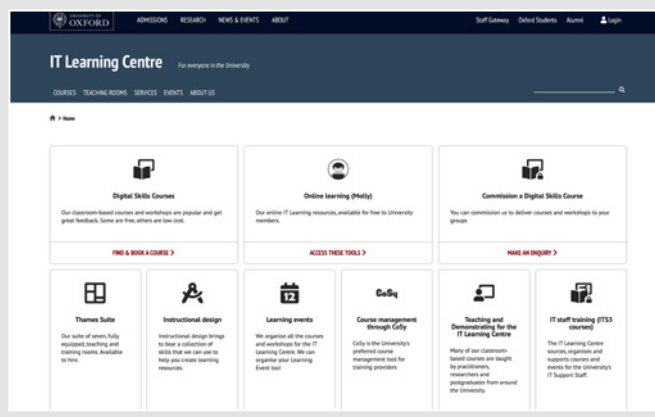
UNIVERSITY OF OXFORD ADMISSIONS RESEARCH NEWS & EVENTS ABOUT Staff Gateway Oxford Students Alumni Login

IT Learning Centre For everyone in the University

COURSES TEACHING ROOMS SERVICES EVENTS ABOUT US

> Home

Digital Skills Courses

Our classroom-based courses and workshops are popular and get great feedback. Some are free, others are low cost.

FIND & BOOK A COURSE >

Online learning (Molly)

Our online IT Learning resources, available for free to University members.

ACCESS THESE TOOLS >

Commission a Digital Skills Course

You can commission us to deliver courses and workshops to your groups

MAKE AN ENQUIRY >

Thames Suite

Our suite of seven, fully equipped, teaching and training rooms. Available to hire.

Instructional design

Instructional design brings to bear a collection of skills that we can use to help you create learning resources.

12

Learning events

We organise all the courses and workshops for the IT Learning Centre. We can organise your Learning Event too!

CoSy

Course management through CoSy

CoSy is the University's preferred course management tool for training providers

Teaching and Demonstrating for the IT Learning Centre

Many of our classroom-based courses are taught by practitioners, researchers and postgraduates from around the University.

IT staff training (ITS3 courses)

The IT Learning Centre sources, organises and supports courses and events for the University's IT Support Staff.